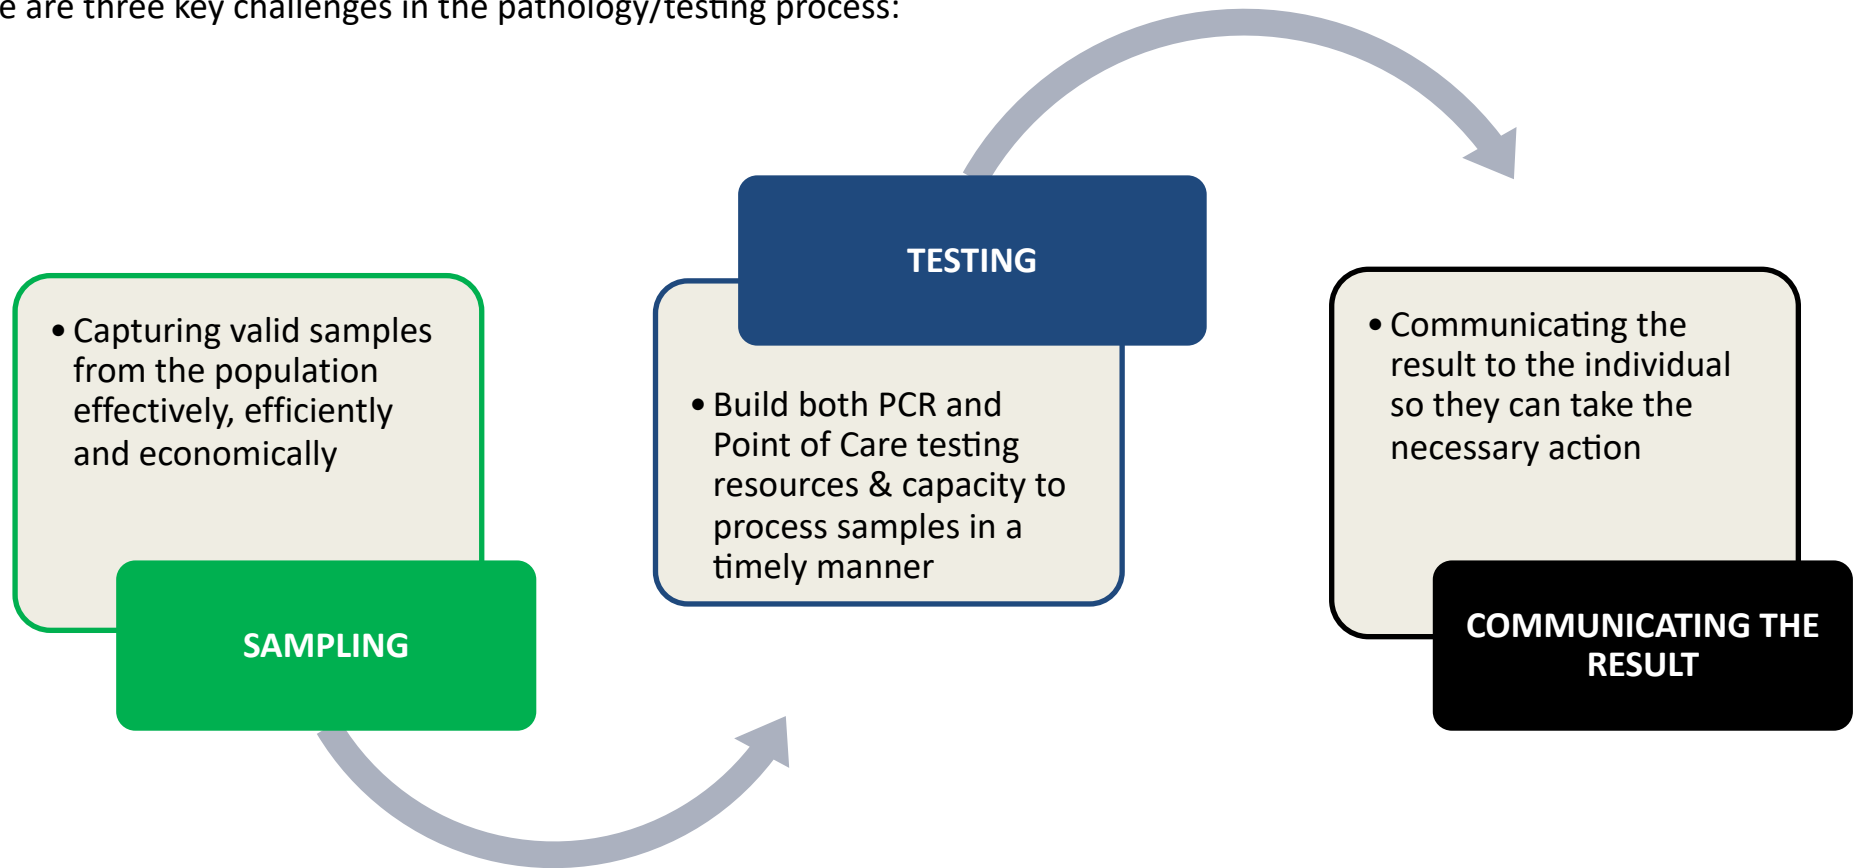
e are three key challenges in the pathology/testing process:

• Capturing valid samples from the population effectively, efficiently and economically

SAMPLING

TESTING

• Build both PCR and Point of Care testing resources & capacity to process samples in a timely manner

• Communicating the result to the individual so they can take the necessary action

COMMUNICATING THE RESULT